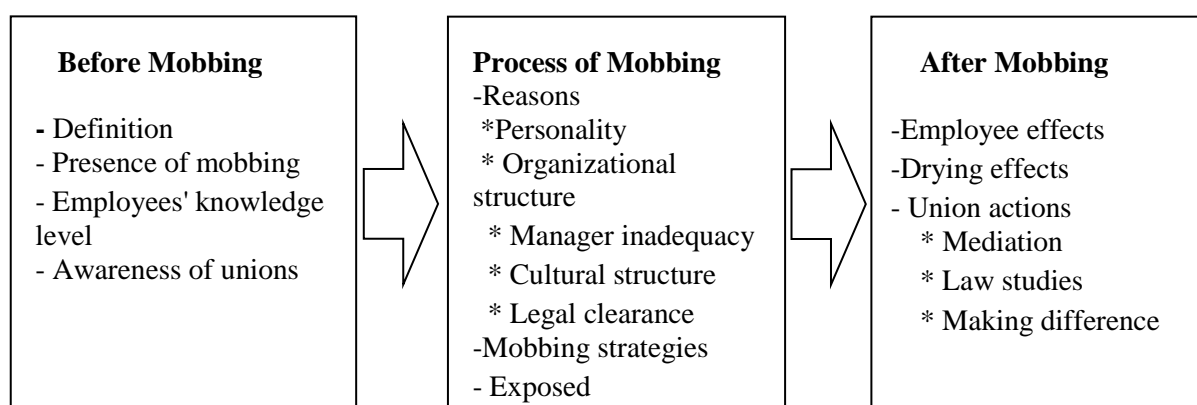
**Before Mobbing**

- Definition
- Presence of mobbing
- Employees' knowledge level
- Awareness of unions

**Process of Mobbing**

-Reasons
*Personality
* Organizational structure
* Manager inadequacy
* Cultural structure
* Legal clearance
-Mobbing strategies
- Exposed

**After Mobbing**

-Employee effects
-Drying effects
- Union actions
* Mediation
* Law studies
* Making difference